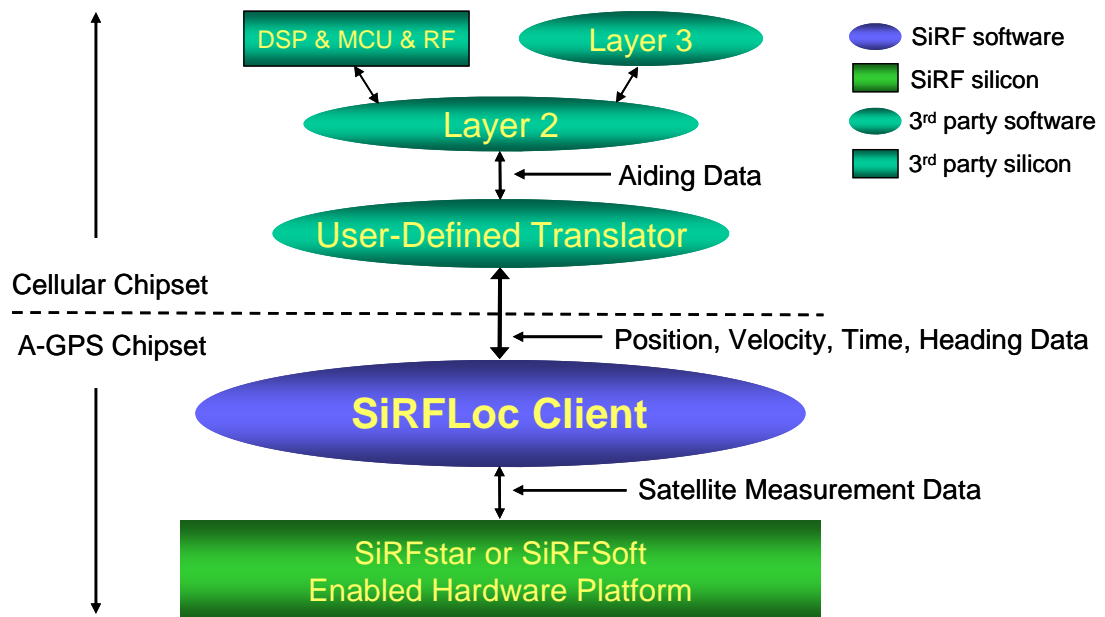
DSP & MCU & RF

Layer 3

SiRF software

SiRF silicon

3$^{rd}$ party software

3$^{rd}$ party silicon

Layer 2

Aiding Data

User-Defined Translator

Cellular Chipset

A-GPS Chipset

Position, Velocity, Time, Heading Data

SiRFLoc Client

Satellite Measurement Data

SiRFstar or SiRFSoft Enabled Hardware Platform